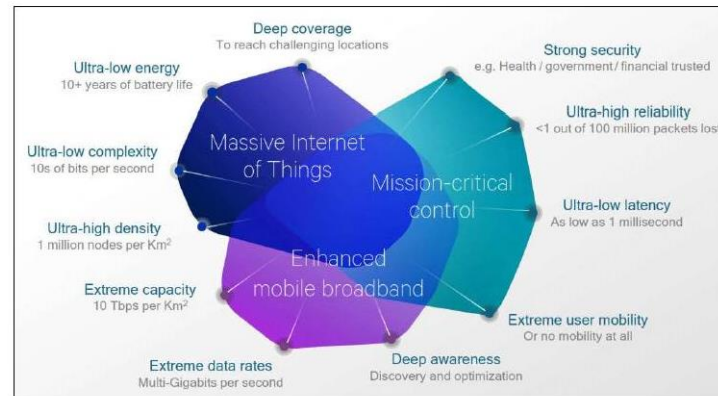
Deep coverage
To reach challenging locations

Ultra-low energy
10+ years of battery life

Strong security
e.g. Health / government / financial trusted

Ultra-high reliability
<1 out of 100 million packets los

Ultra-low complexity
10s of bits per second

Massive Internet of Things

Mission-critical control

Ultra-low latency
As low as 1 millisecond

Ultra-high density
1 million nodes per Km$^2$

Enhanced mobile broadband

Extreme capacity
10 Tbps per Km$^2$

Extreme user mobility
Or no mobility at all

Extreme data rates
Multi-Gigabits per second

Deep awareness
Discovery and optimization